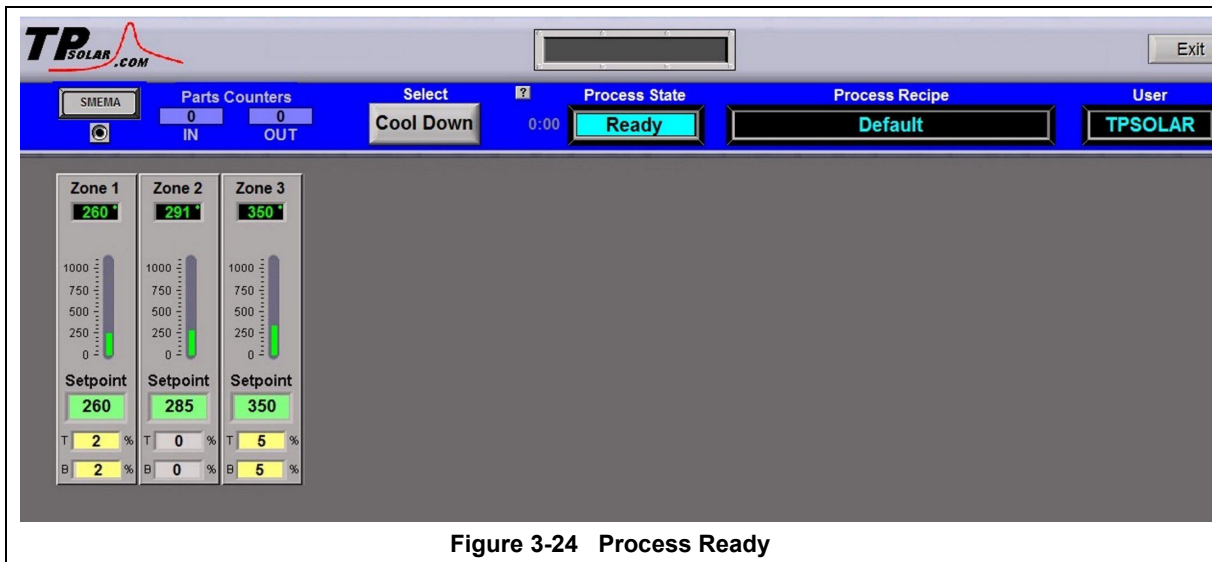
TP SOLAR .COM

Exit

SMEMA

Parts Counters
0 IN
0 OUT

Select
Cool Down

?
0:00

Process State
Ready

Process Recipe
Default

User
TPSOLAR

Zone 1
260°
1000
750
500
250
0
Setpoint
260
T 2 %
B 2 %

Zone 2
291°
1000
750
500
250
0
Setpoint
285
T 0 %
B 0 %

Zone 3
350°
1000
750
500
250
0
Setpoint
350
T 5 %
B 5 %

Figure 3-24 Process Ready